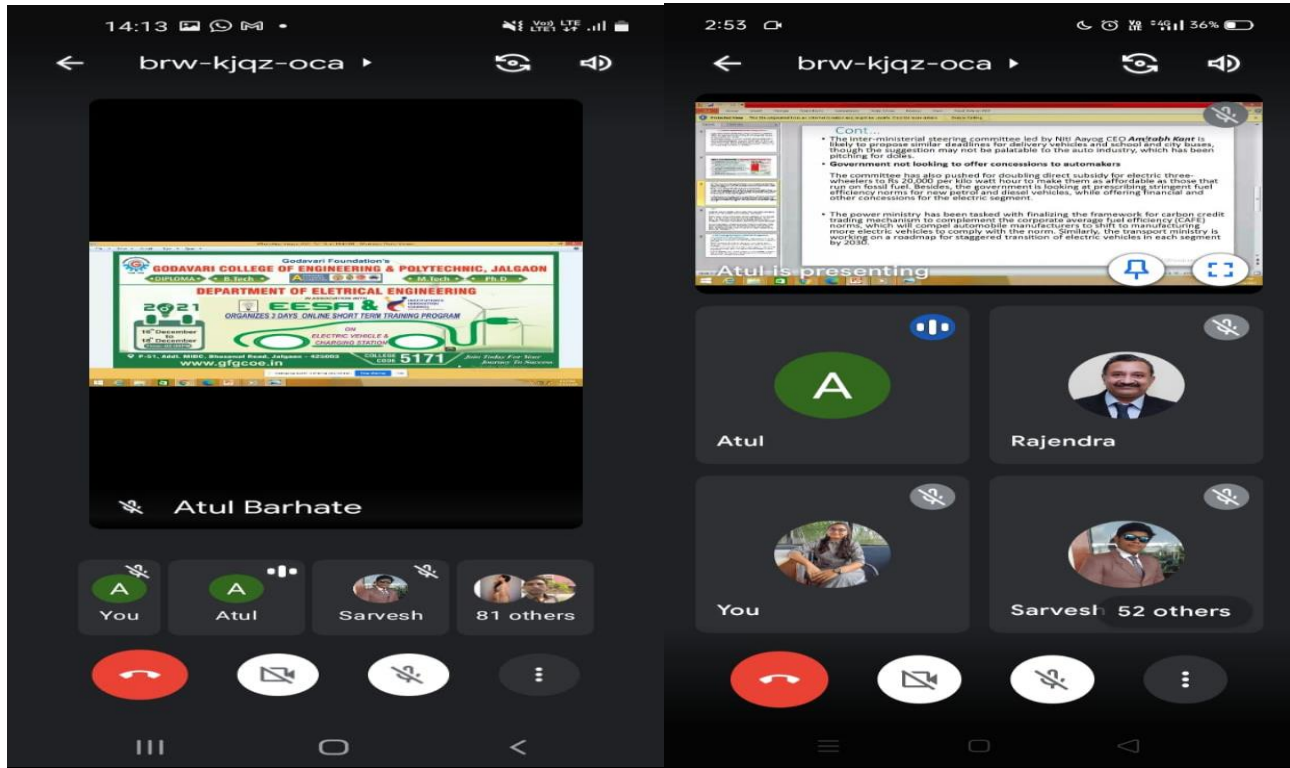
14:13

brw-kjqz-oca ▸

Godavari Foundation's
GODAVARI COLLEGE OF ENGINEERING & POLYTECHNIC, JALGAON
DIPLOMA B.Tech M.Tech Ph.D
DEPARTMENT OF ELETRICAL ENGINEERING
IN ASSOCIATION WITH
2021
EESA &
ORGANIZES 2 DAYS ONLINE SHORT TERM TRAINING PROGRAM
ON
ELECTRIC VEHICLE & CHARGING STATION
16th December to 18th December
P-51, Addl. MIDC, Bhusawal Road, Jalgaon - 425003
COLLEGE CODE 5171
Join Today For Your Journey To Success
www.gfgcoe.in

Atul Barhate

A You
A Atul
Sarvesh
81 others

2:53

36%

brw-kjqz-oca ▸

Cont...
• The inter-ministerial steering committee led by Niti Aayog CEO Amitabh Kant is likely to propose similar deadlines for delivery vehicles and school and city buses, though the suggestion may not be palatable to the auto industry, which has been pitching for doles.
• Government not looking to offer concessions to automakers
The committee has also pushed for doubling direct subsidy for electric three-wheelers to Rs 20,000 per kilo watt hour to make them as affordable as those that run on fossil fuel. Besides, the government is looking at prescribing stringent fuel efficiency norms for new petrol and diesel vehicles, while offering financial and other concessions for the electric segment.
• The power ministry has been tasked with finalizing the framework for carbon credit trading mechanism to complement the corporate average fuel efficiency (CAFE) norms, which will compel automobile manufacturers to shift to manufacturing more electric vehicles to comply with the norm. Similarly, the transport ministry is working on a roadmap for staggered transition of electric vehicles in each segment by 2030.

Atul is presenting

A
Atul
Rajendra
You
Sarvesh
52 others